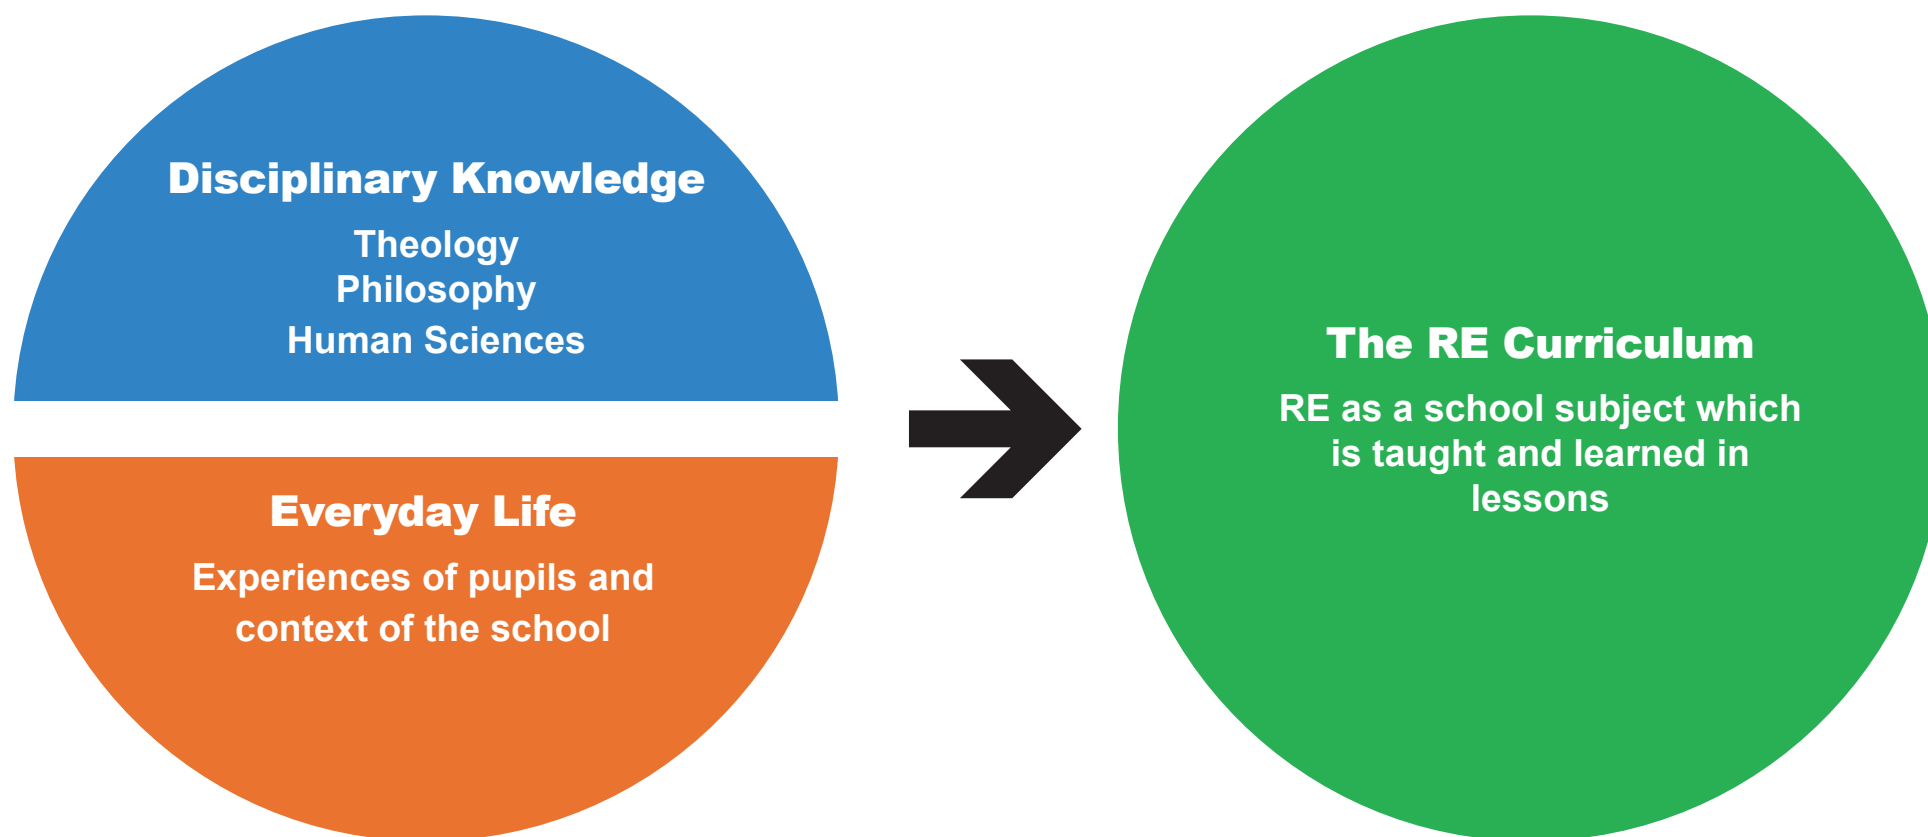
Disciplinary Knowledge

Theology
Philosophy
Human Sciences

Everyday Life

Experiences of pupils and context of the school

The RE Curriculum

RE as a school subject which is taught and learned in lessons